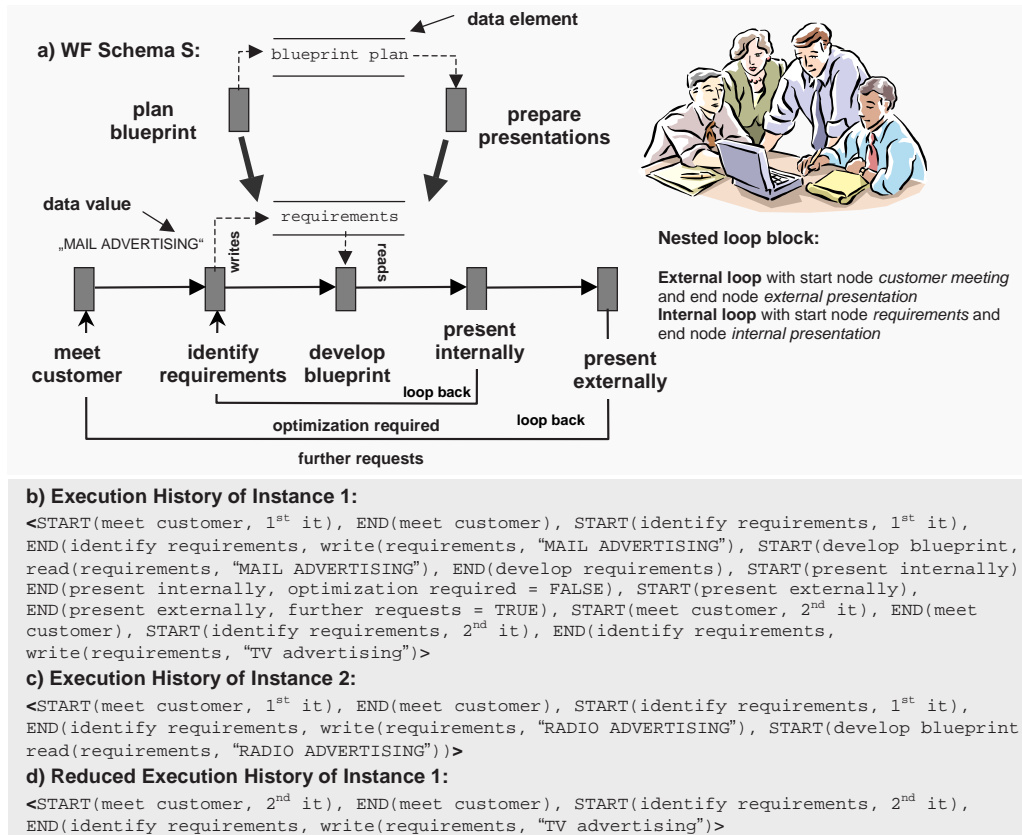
a) WF Schema S:

data element

blueprint plan

plan blueprint

prepare presentations

data value

„MAIL ADVERTISING“

writes

requirements

reads

meet customer

identify requirements

develop blueprint

present internally

present externally

loop back

optimization required

loop back

further requests

Nested loop block:

**External loop** with start node *customer meeting* and end node *external presentation*
**Internal loop** with start node *requirements* and end node *internal presentation*

b) Execution History of Instance 1:

<START(meet customer, $1^{st}$ it), END(meet customer), START(identify requirements, $1^{st}$ it), END(identify requirements, write(requirements, “MAIL ADVERTISING”), START(develop blueprint, read(requirements, “MAIL ADVERTISING”), END(develop requirements), START(present internally) END(present internally, optimization required = FALSE), START(present externally), END(present externally, further requests = TRUE), START(meet customer, $2^{nd}$ it), END(meet customer), START(identify requirements, $2^{nd}$ it), END(identify requirements, write(requirements, “TV advertising”)>

c) Execution History of Instance 2:

<START(meet customer, $1^{st}$ it), END(meet customer), START(identify requirements, $1^{st}$ it), END(identify requirements, write(requirements, “RADIO ADVERTISING”), START(develop blueprint read(requirements, “RADIO ADVERTISING”))>

d) Reduced Execution History of Instance 1:

<START(meet customer, $2^{nd}$ it), END(meet customer), START(identify requirements, $2^{nd}$ it), END(identify requirements, write(requirements, “TV advertising”)>